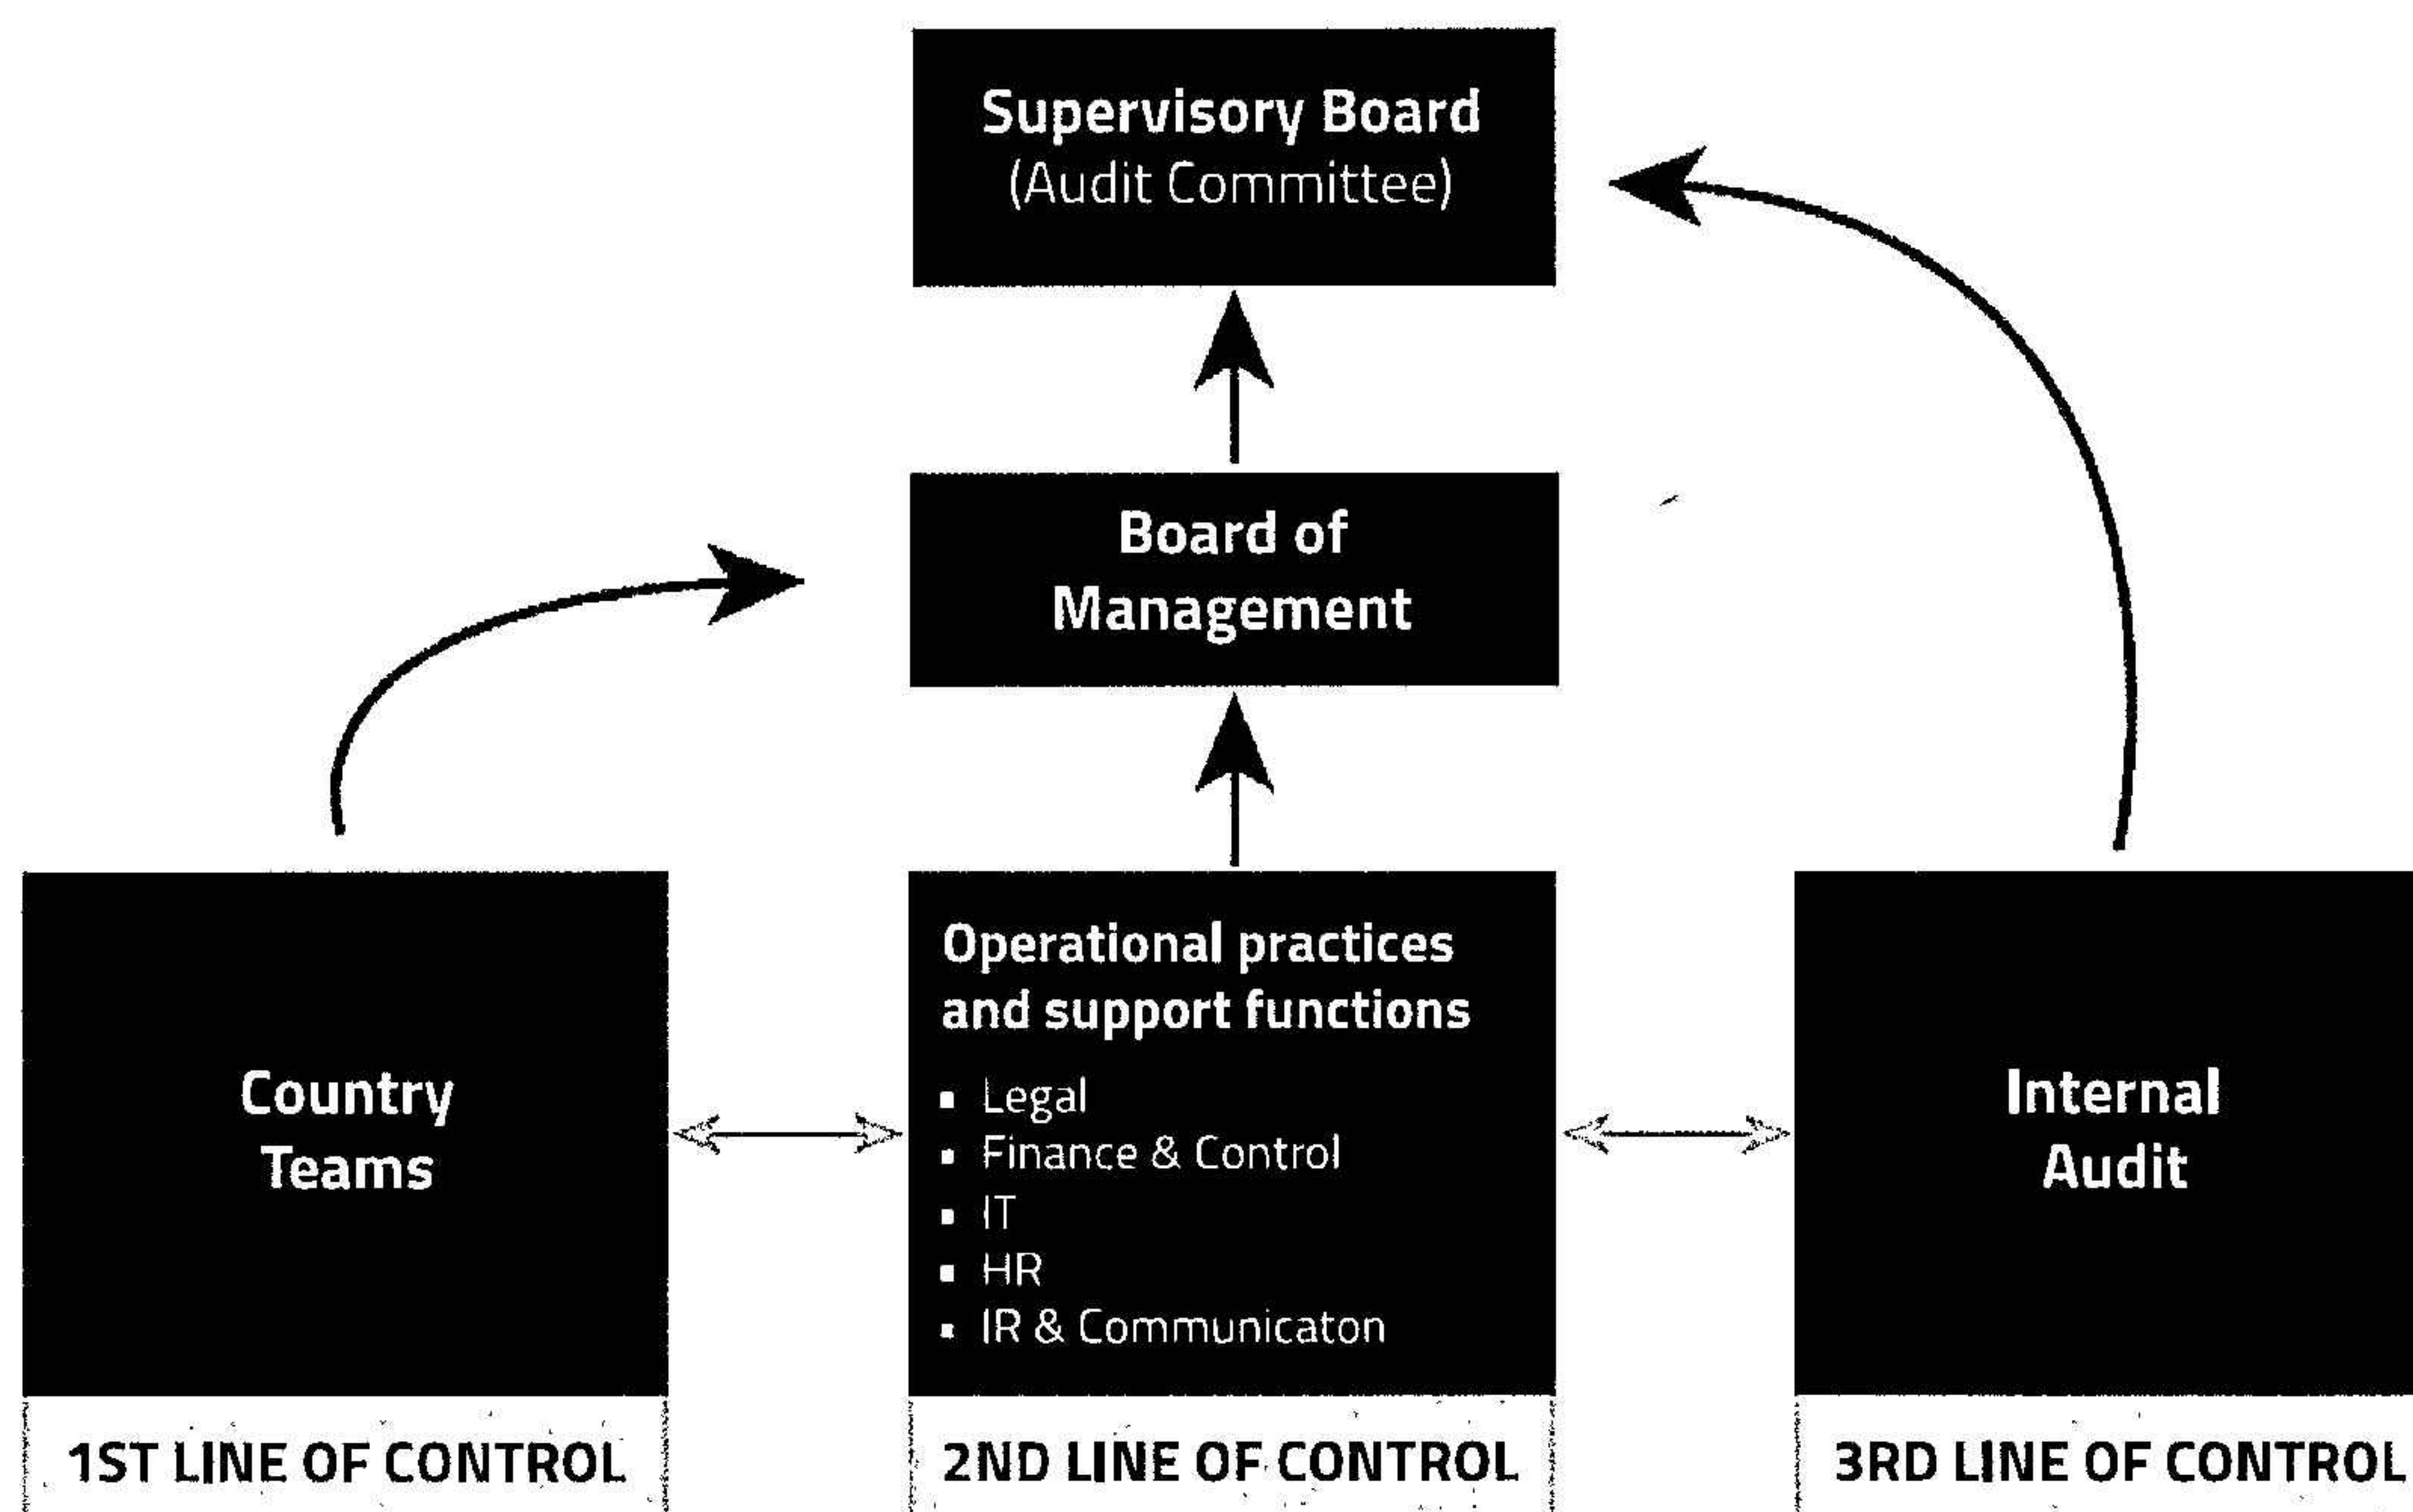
Supervisory Board
(Audit Committee)

Board of Management

Country Teams

Operational practices and support functions
- Legal
- Finance & Control
- IT
- HR
- IR & Communicaton

Internal Audit

1ST LINE OF CONTROL

2ND LINE OF CONTROL

3RD LINE OF CONTROL